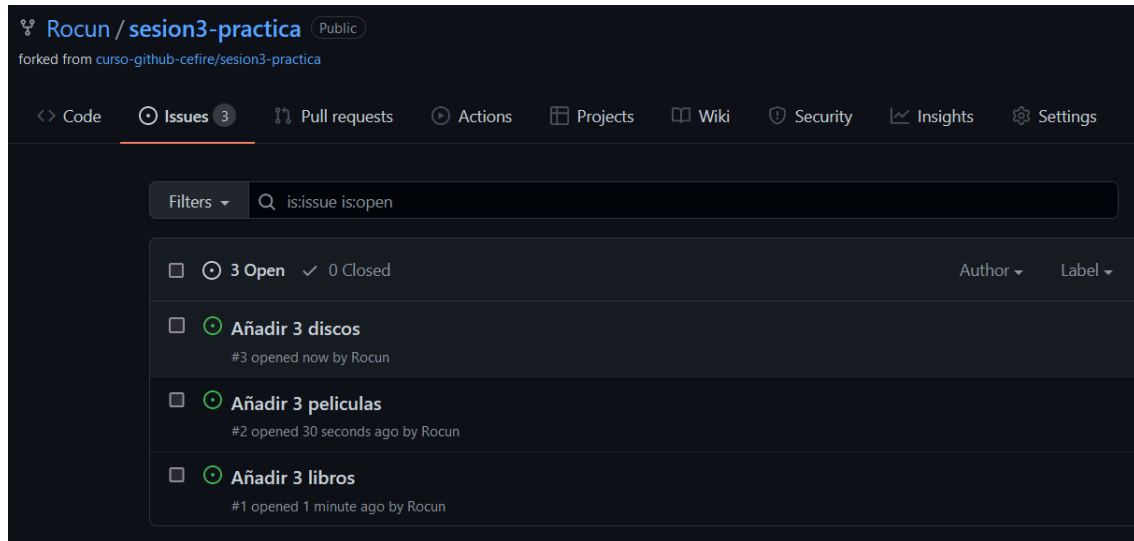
Rocun / sesion3-practica Public
forked from curso-github-cefire/sesion3-practica

Code Issues 3 Pull requests Actions Projects Wiki Security Insights Settings

Filters is:issue is:open

3 Open 0 Closed Author Label

Añadir 3 discos
#3 opened now by Rocun

Añadir 3 peliculas
#2 opened 30 seconds ago by Rocun

Añadir 3 libros
#1 opened 1 minute ago by Rocun